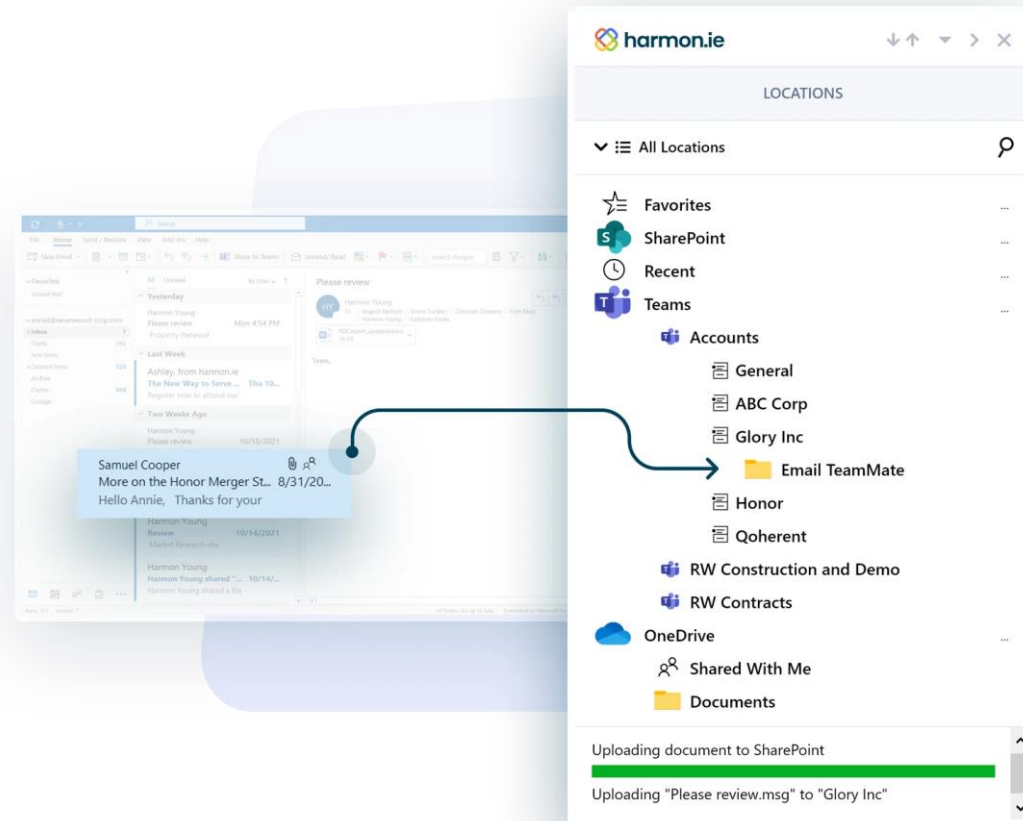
harmon.ie

LOCATIONS

All Locations

Favorites
SharePoint
Recent
Teams
Accounts
General
ABC Corp
Glory Inc
Email TeamMate
Honor
Qoherent
RW Construction and Demo
RW Contracts
OneDrive
Shared With Me
Documents

Uploading document to SharePoint

Uploading "Please review.msg" to "Glory Inc"

Samuel Cooper
More on the Honor Merger St... 8/31/20...
Hello Annie, Thanks for your

File Home Send / Receive View Add-ins Help
New Email
Share to Teams
Unread/ Read
Search People
Favorites
Inbox
Drafts
Sent Items
Deleted Items
Archive
Outbox
Collage
All Unread
Yesterday
Harmon Young
Please review Mon 4:54 PM
Property Renewal
Last Week
Ashley, from harmon.ie
The New Way to Serve ... Thu 10...
Register now to attend our
Two Weeks Ago
Harmon Young
Please review 10/15/2021
Harmon Young
Review 10/14/2021
Market Research.xlsx
Harmon Young
Harmon Young shared "... 10/14/...
Harmon Young shared a file
Please review
Harmon Young